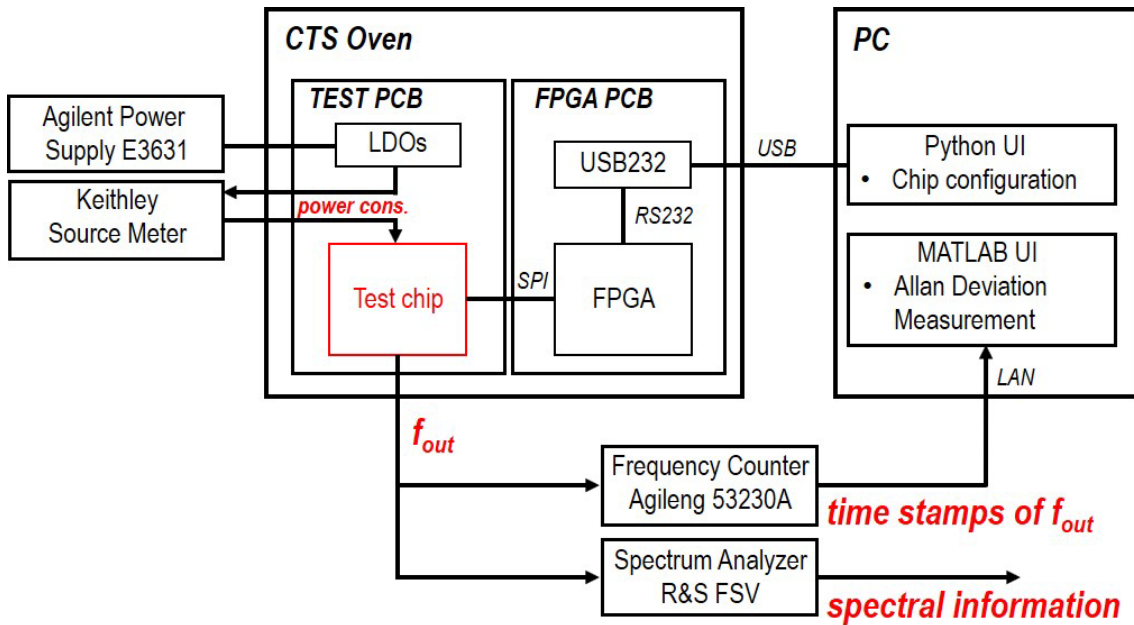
CTS Oven

PC

TEST PCB

FPGA PCB

Agilent Power Supply E3631

LDOs

USB232

USB

Python UI
• Chip configuration

Keithley Source Meter

power cons.

RS232

MATLAB UI
• Allan Deviation Measurement

Test chip

SPI

FPGA

LAN

$f_{out}$

Frequency Counter Agileng 53230A

time stamps of $f_{out}$

Spectrum Analyzer R&S FSV

spectral information